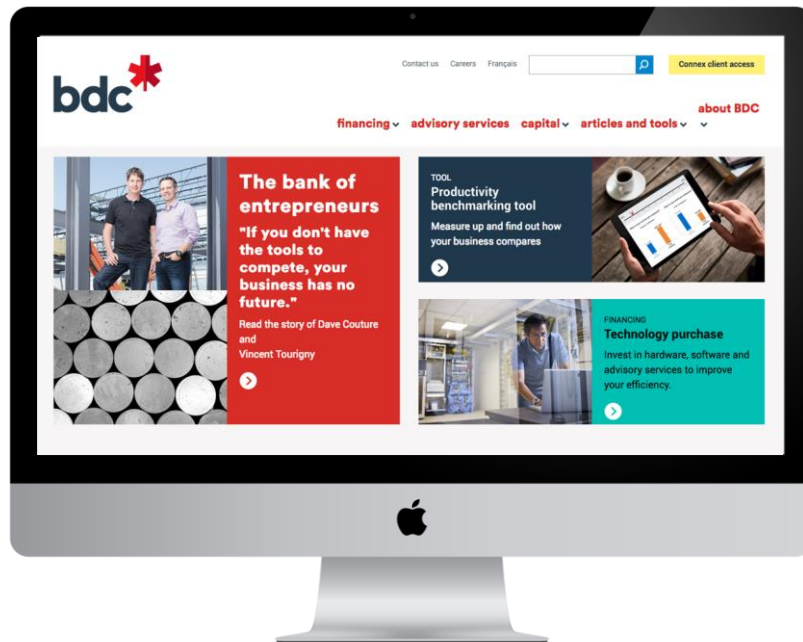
bdc

Contact us Careers Français

Connex client access

about BDC

financing advisory services capital articles and tools

The bank of entrepreneurs

"If you don't have the tools to compete, your business has no future."

Read the story of Dave Couture and Vincent Tourigny

TOOL
Productivity benchmarking tool
Measure up and find out how your business compares

FINANCING
Technology purchase
Invest in hardware, software and advisory services to improve your efficiency.